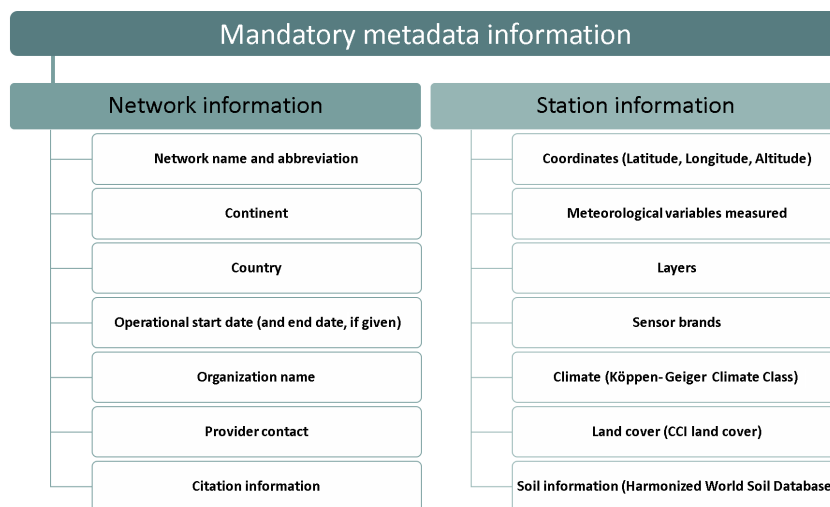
Mandatory metadata information

Network information

Network name and abbreviation

Continent

Country

Operational start date (and end date, if given)

Organization name

Provider contact

Citation information

Station information

Coordinates (Latitude, Longitude, Altitude)

Meteorological variables measured

Layers

Sensor brands

Climate (Köppen- Geiger Climate Class)

Land cover (CCI land cover)

Soil information (Harmonized World Soil Database